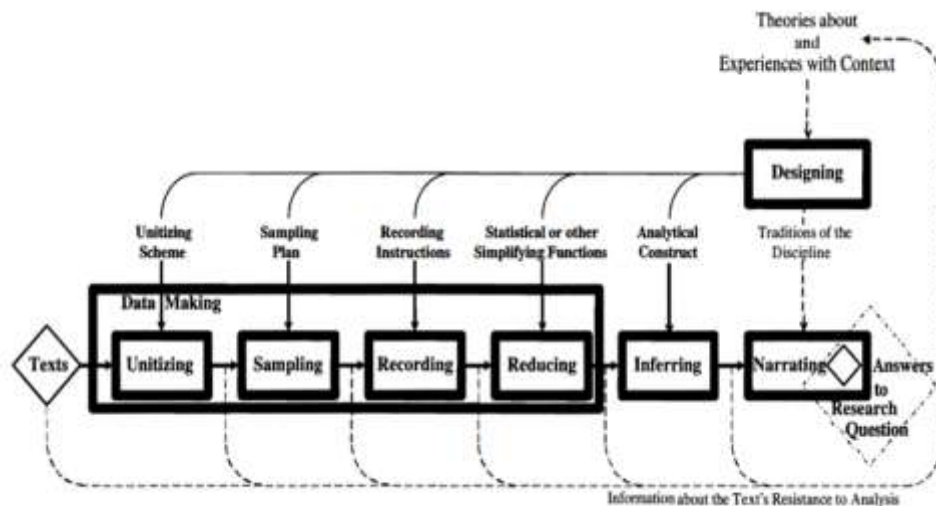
Theories about
and
Experiences with Context

Designing

Unitizing Scheme

Sampling Plan

Recording Instructions

Statistical or other Simplifying Functions

Analytical Construct

Traditions of the Discipline

Data Making

Texts

Unitizing

Sampling

Recording

Reducing

Inferring

Narrating

Answers to Research Question

Information about the Text's Resistance to Analysis